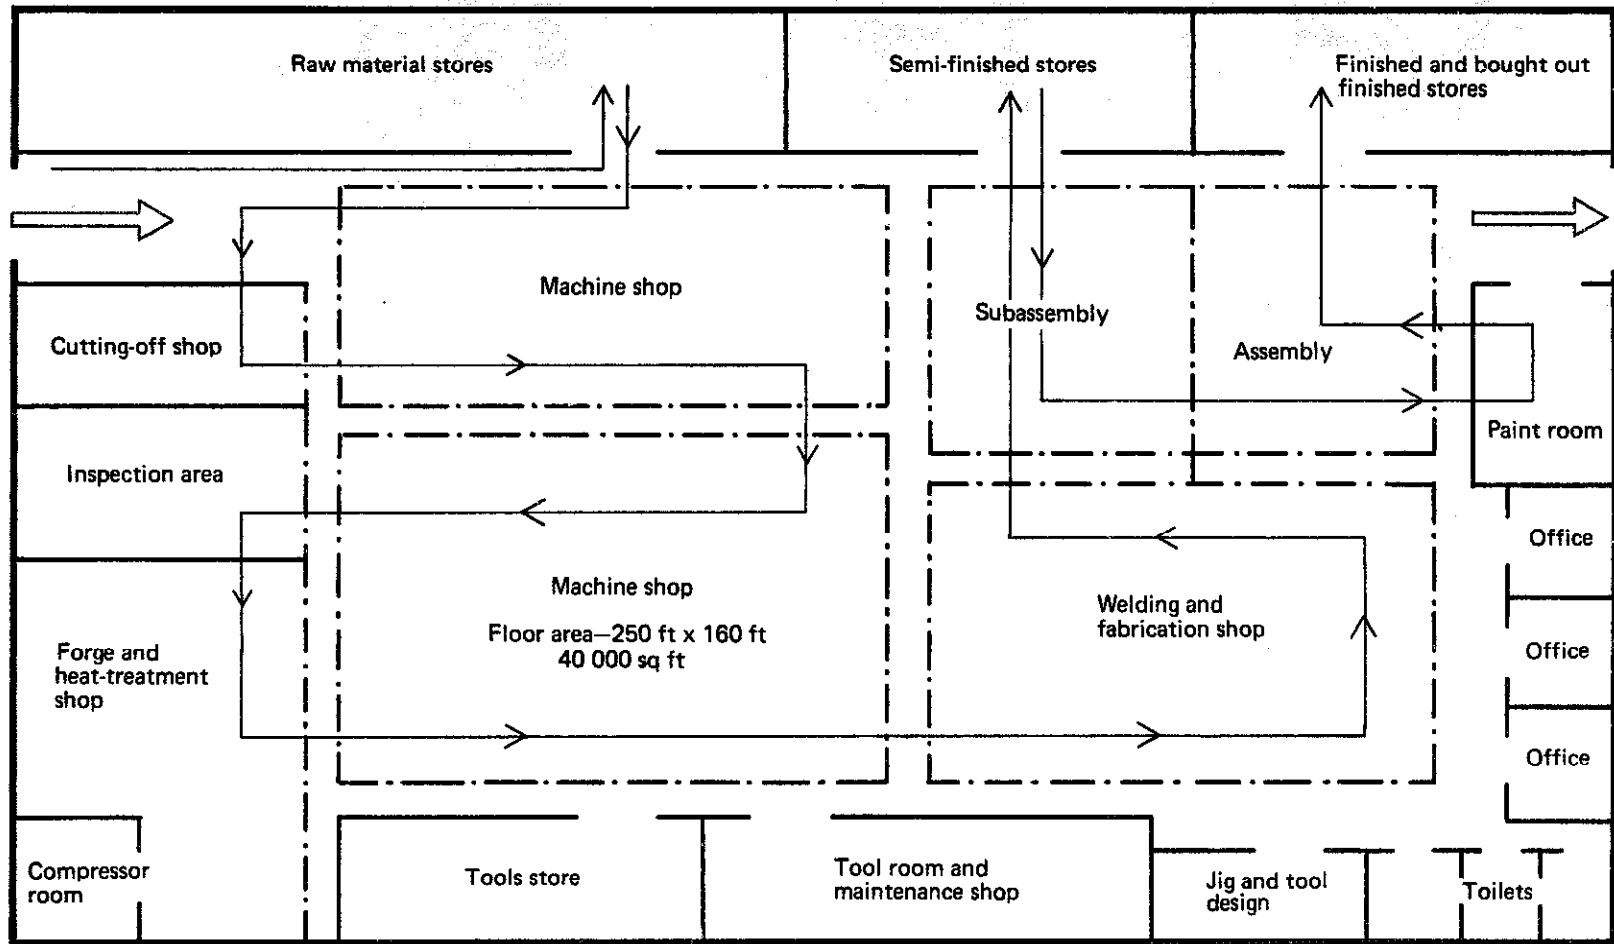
Raw material stores

Semi-finished stores

Finished and bought out finished stores

Machine shop

Subassembly

Assembly

Cutting-off shop

Paint room

Inspection area

Office

Machine shop

Floor area—250 ft x 160 ft
40 000 sq ft

Welding and fabrication shop

Office

Forge and heat-treatment shop

Office

Compressor room

Tools store

Tool room and maintenance shop

Jig and tool design

Toilets